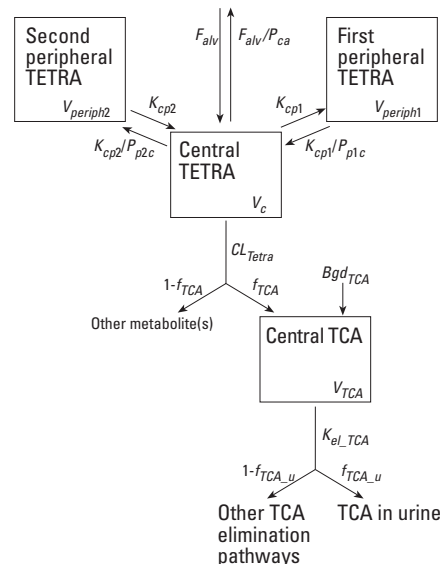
Second peripheral TETRA
$V_{periph2}$

$F_{alv}$

$F_{alv}/P_{ca}$

First peripheral TETRA
$V_{periph1}$

$K_{cp2}$

$K_{cp2}/P_{p2c}$

$K_{cp1}$

$K_{cp1}/P_{p1c}$

Central TETRA
$V_c$

$CL_{Tetra}$

1-$f_{TCA}$

$f_{TCA}$

$Bgd_{TCA}$

Other metabolite(s)

Central TCA
$V_{TCA}$

$K_{el\_TCA}$

1-$f_{TCA\_u}$

$f_{TCA\_u}$

Other TCA elimination pathways

TCA in urine